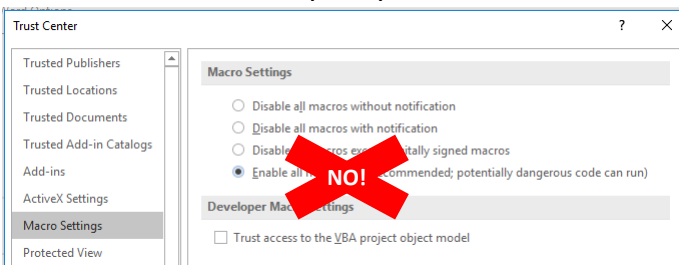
Trust Center

?

Trusted Publishers

Trusted Locations

Trusted Documents

Trusted Add-in Catalogs

Add-ins

ActiveX Settings

Macro Settings

Protected View

Macro Settings

Disable all macros without notification

Disable all macros with notification

Disable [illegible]cros exc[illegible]itally signed macros

Enable all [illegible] commended; potentially dangerous code can run)

NO!

Developer Mac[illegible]ettings

Trust access to the VBA project object model